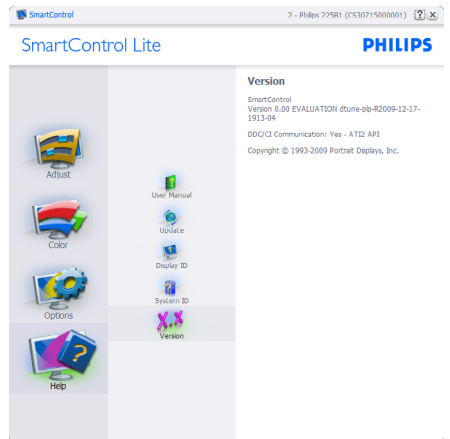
SmartControl

2 - Philips 225B1 (CS30715000001) ? X

SmartControl Lite

PHILIPS

Adjust

Color

Options

Help

User Manual

Update

Display ID

System ID

Version

Version

SmartControl
Version 0.00 EVALUATION dtune-plp-R2009-12-17-1913-04

DDC/CI Communication: Yes - ATI2 API

Copyright © 1993-2009 Portrait Displays, Inc.